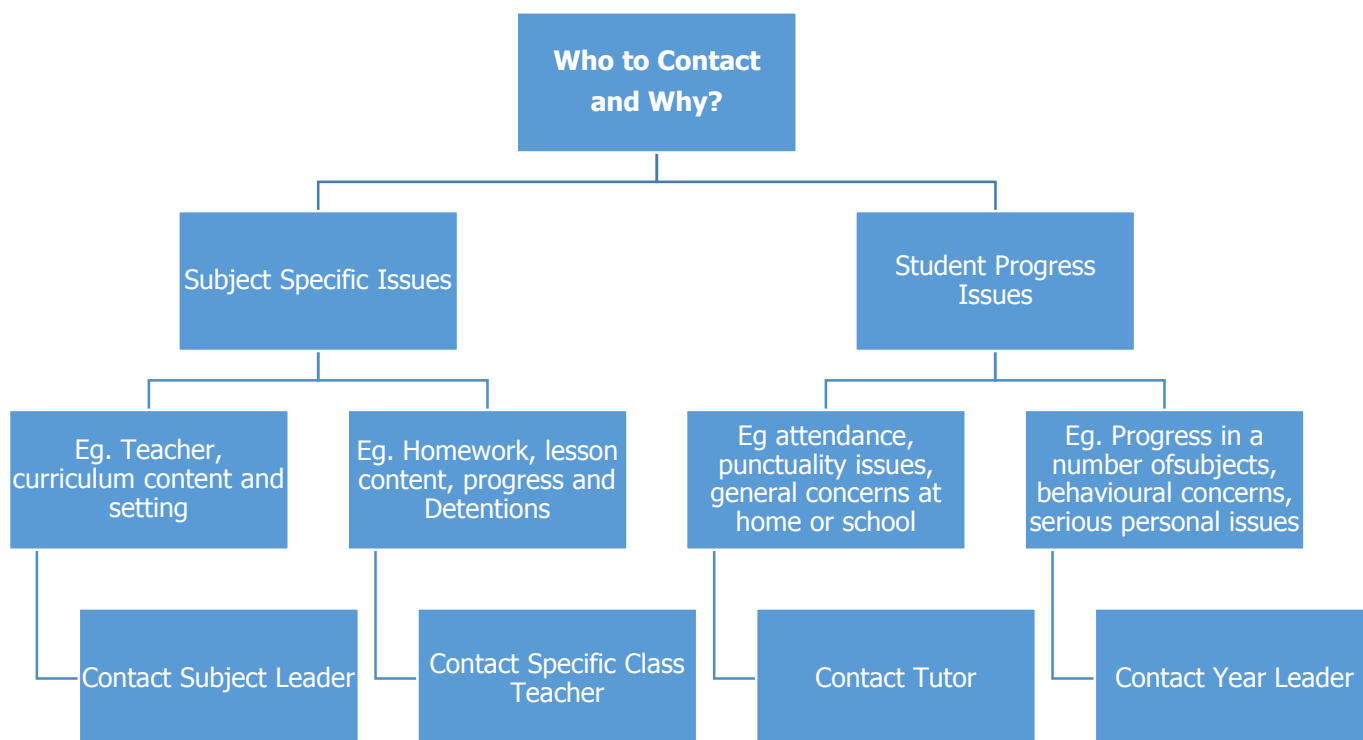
Who to Contact and Why?

Subject Specific Issues

Student Progress Issues

Eg. Teacher, curriculum content and setting

Eg. Homework, lesson content, progress and Detentions

Eg attendance, punctuality issues, general concerns at home or school

Eg. Progress in a number ofsubjects, behavioural concerns, serious personal issues

Contact Subject Leader

Contact Specific Class Teacher

Contact Tutor

Contact Year Leader